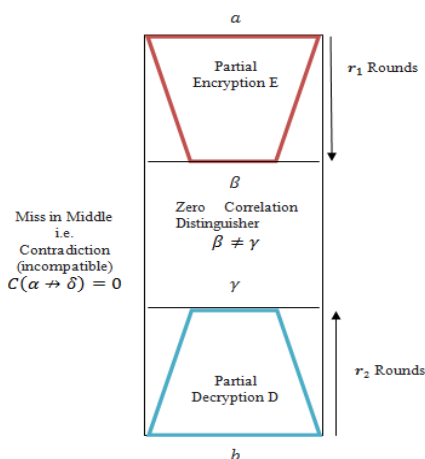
$a$

Partial Encryption E

$r_1$ Rounds

$\beta$

Zero Correlation Distinguisher

$\beta \neq \gamma$

$\gamma$

Miss in Middle i.e. Contradiction (incompatible)

$C(\alpha \nrightarrow \delta) = 0$

Partial Decryption D

$r_2$ Rounds

$b$